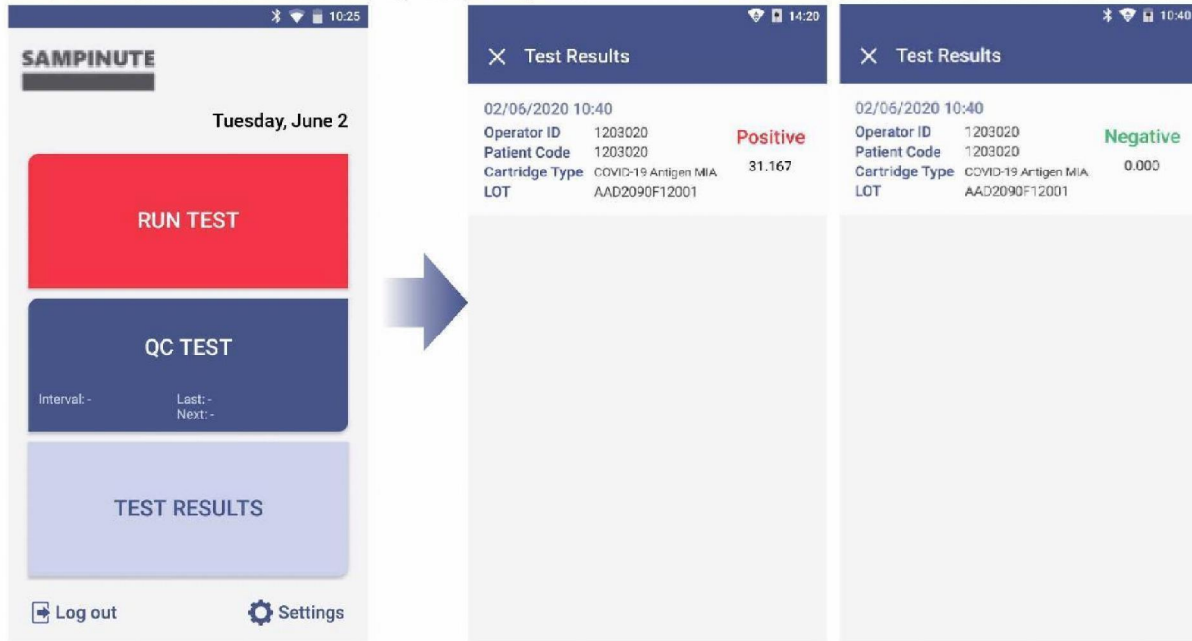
10:25

SAMPINUTE

Tuesday, June 2

RUN TEST

QC TEST

Interval: -

Last: -
Next: -

TEST RESULTS

Log out

Settings

14:20

Test Results

02/06/2020 10:40

Operator ID 1203020
Patient Code 1203020
Cartridge Type COVID-19 Antigen MIA
LOT AAD2090F12001

Positive
31.167

10:40

Test Results

02/06/2020 10:40

Operator ID 1203020
Patient Code 1203020
Cartridge Type COVID-19 Antigen MIA
LOT AAD2090F12001

Negative
0.000